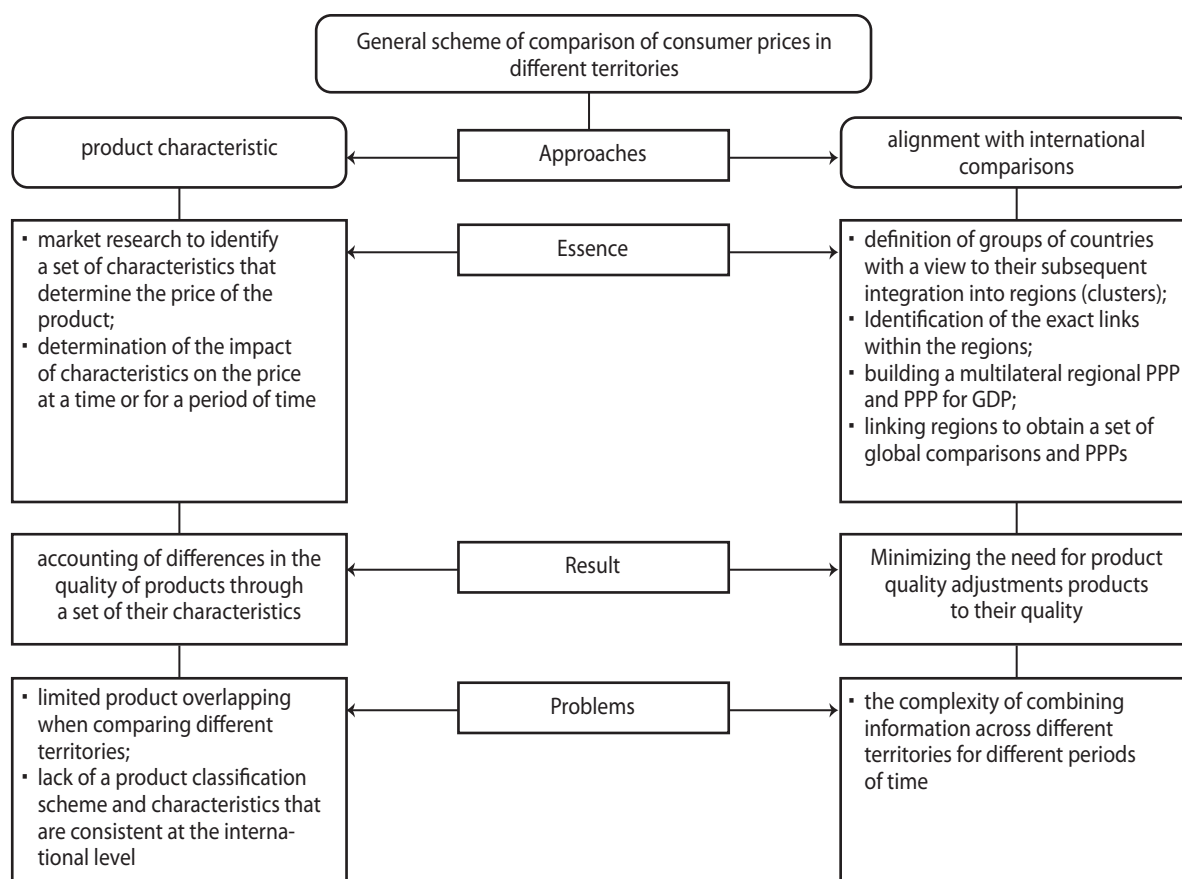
General scheme of comparison of consumer prices in different territories

product characteristic

Approaches

alignment with international comparisons

▪ market research to identify a set of characteristics that determine the price of the product;
▪ determination of the impact of characteristics on the price at a time or for a period of time

Essence

▪ definition of groups of countries with a view to their subsequent integration into regions (clusters);
▪ Identification of the exact links within the regions;
▪ building a multilateral regional PPP and PPP for GDP;
▪ linking regions to obtain a set of global comparisons and PPPs

accounting of differences in the quality of products through a set of their characteristics

Result

Minimizing the need for product quality adjustments products to their quality

▪ limited product overlapping when comparing different territories;
▪ lack of a product classification scheme and characteristics that are consistent at the international level

Problems

▪ the complexity of combining information across different territories for different periods of time